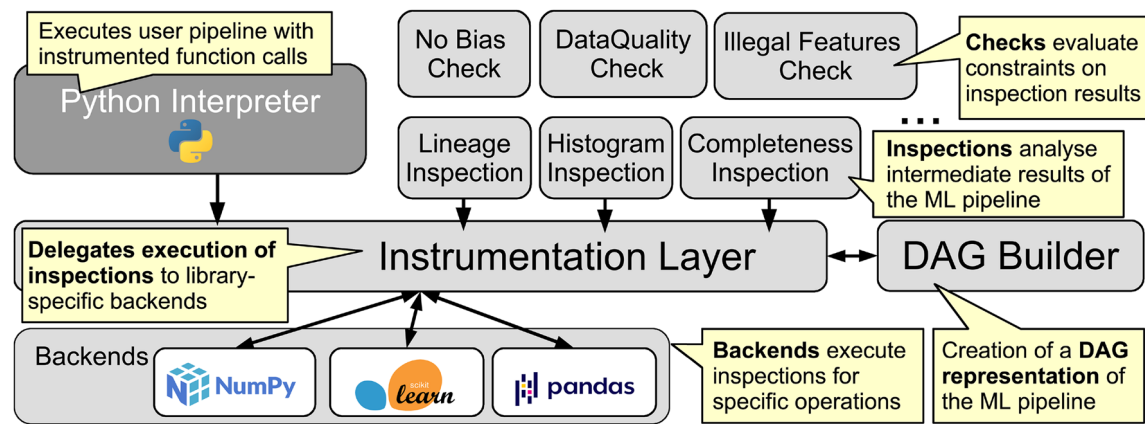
Executes user pipeline with instrumented function calls

Python Interpreter

No Bias Check

DataQuality Check

Illegal Features Check

Checks evaluate constraints on inspection results

...

Lineage Inspection

Histogram Inspection

Completeness Inspection

Inspections analyse intermediate results of the ML pipeline

Delegates execution of inspections to library-specific backends

Instrumentation Layer

DAG Builder

Backends

NumPy

scikit learn

pandas

Backends execute inspections for specific operations

Creation of a DAG representation of the ML pipeline